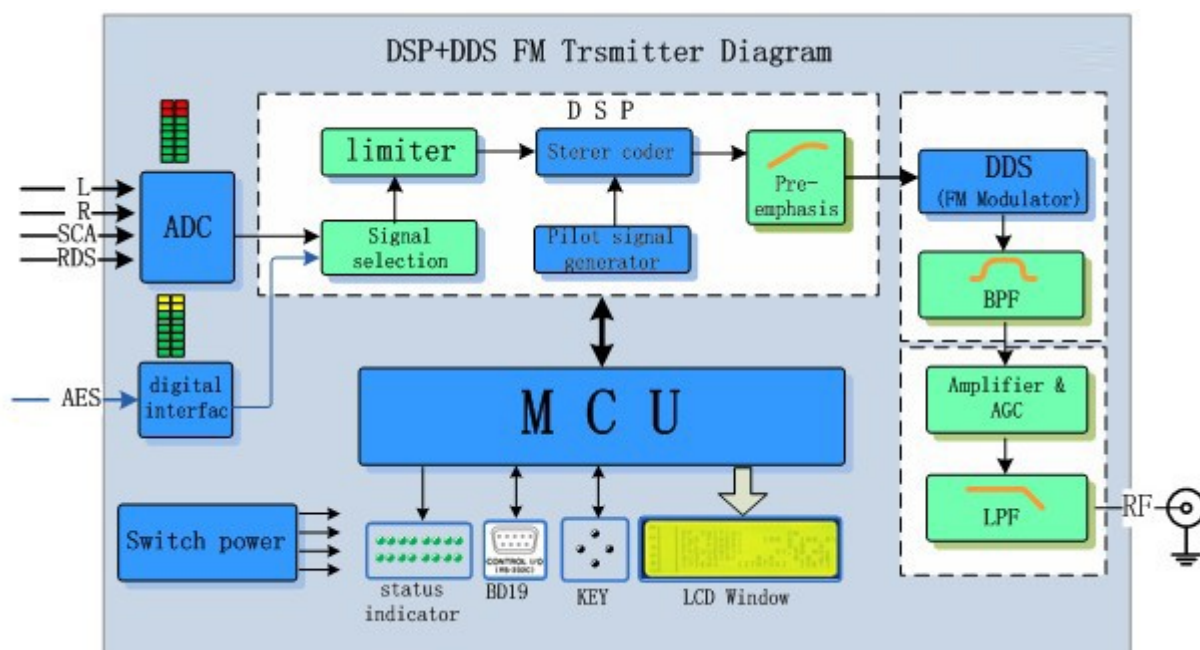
DSP+DDS FM Trsmitter Diagram

D S P

L
R
SCA
RDS

ADC

limiter

Sterer coder

Pre-emphasis

Signal selection

Pilot signal generator

DDS
(FM Modulator)

BPF

Amplifier & AGC

LPF

RF

AES

digital interfac

M C U

Switch power

CONTROL I/O
(RS-232C)

status indicator

BD19

KEY

LCD Window